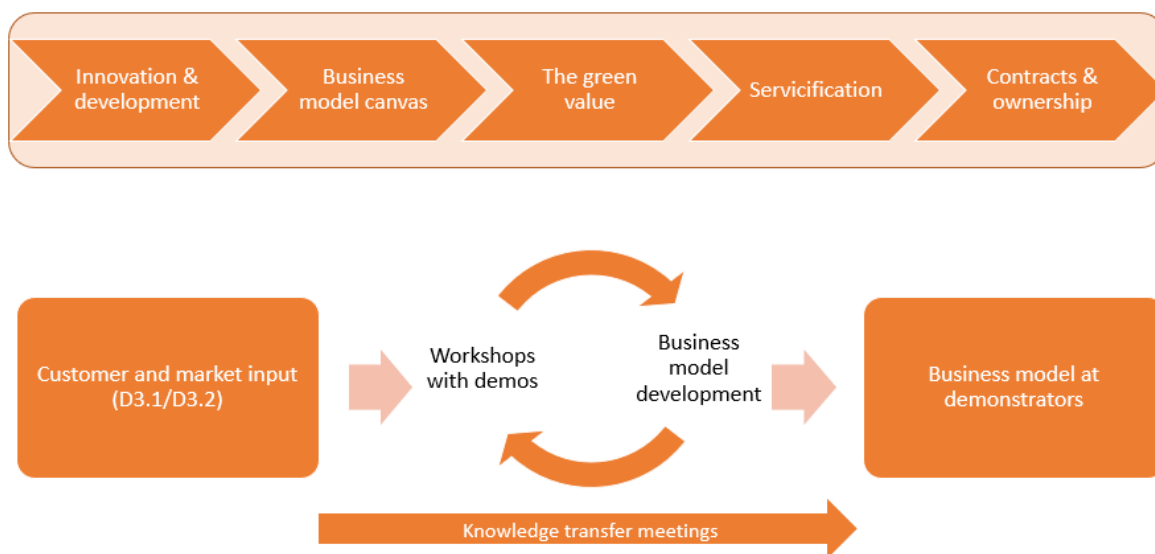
Innovation & development

Business model canvas

The green value

Servicification

Contracts & ownership

Customer and market input (D3.1/D3.2)

Workshops with demos

Business model development

Business model at demonstrators

Knowledge transfer meetings